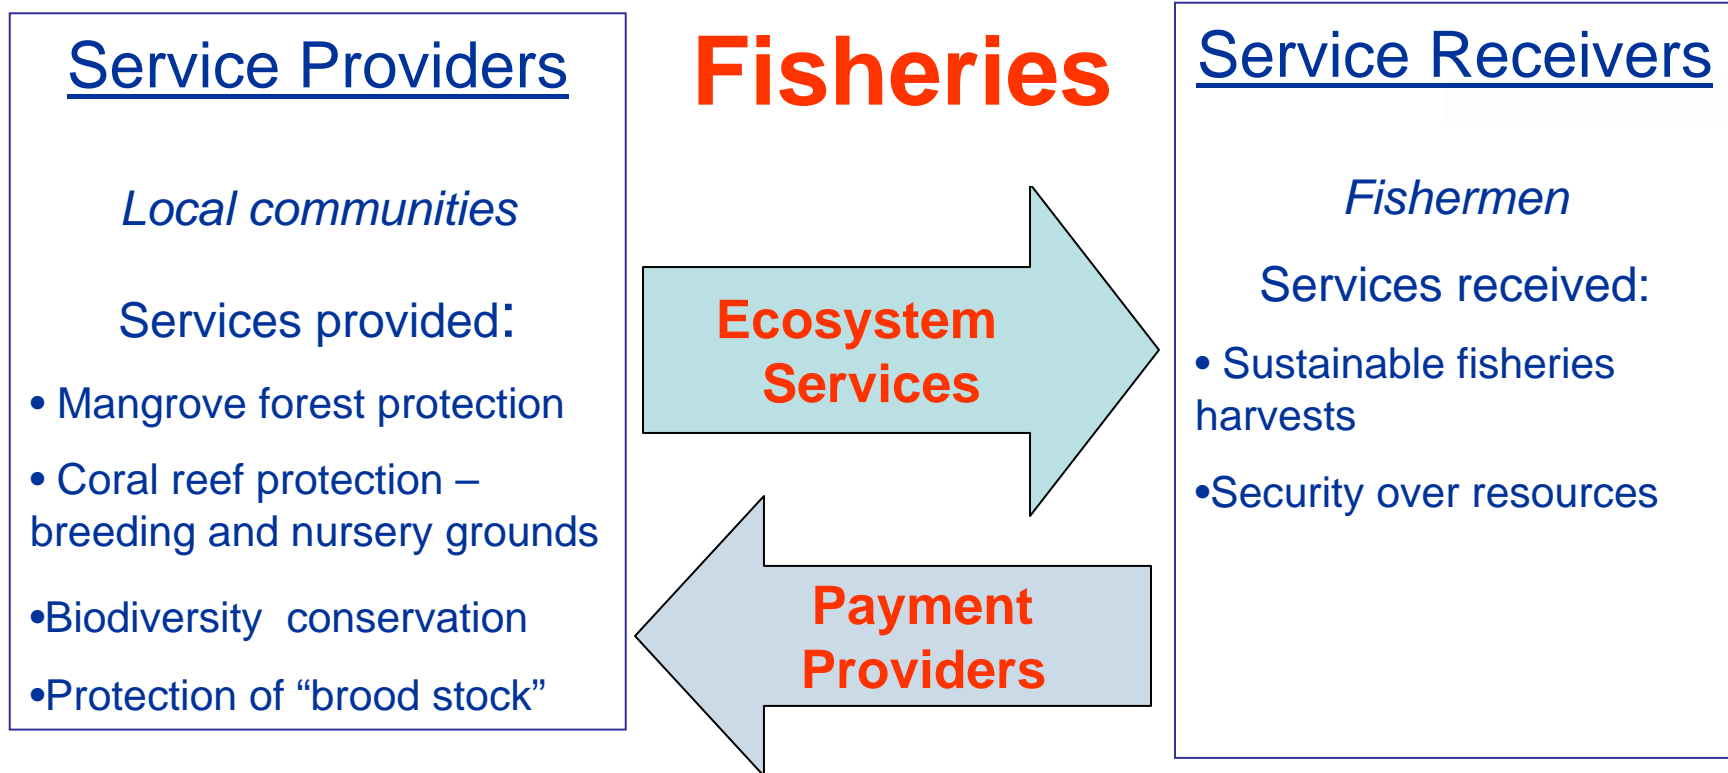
Service Providers

Local communities

Services provided:

• Mangrove forest protection

• Coral reef protection – breeding and nursery grounds

•Biodiversity conservation

•Protection of “brood stock”

Fisheries

Ecosystem Services

Payment Providers

Service Receivers

Fishermen

Services received:

• Sustainable fisheries harvests

•Security over resources